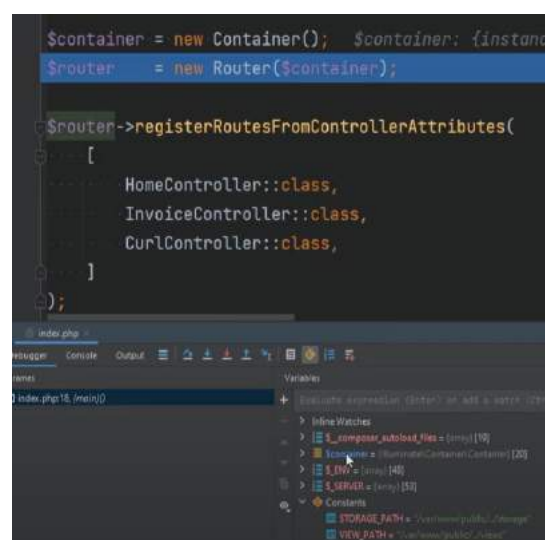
$container = new Container();   $container: {instanc
$router    = new Router($container);

$router->registerRoutesFromControllerAttributes(
    [
        HomeController::class,
        InvoiceController::class,
        CurlController::class,
    ]
);

index.php ×

Debugger   Console   Output

Frames
index.php:18, {main}()

Variables
Evaluate expression (Enter) or add a watch (Ctrl
> Inline Watches
> $__composer_autoload_files = {array} [19]
> $container = {Illuminate\Container\Container} [20]
> $_ENV = {array} [48]
> $_SERVER = {array} [53]
∨ Constants
STORAGE_PATH = "/var/www/public/../storage"
VIEW_PATH = "/var/www/public/../views"